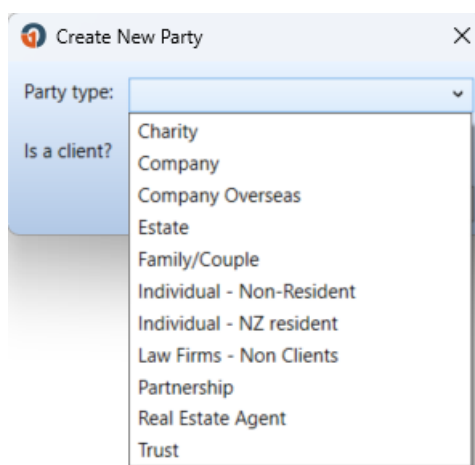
Create New Party
×
Party type:
Is a client?
Charity
Company
Company Overseas
Estate
Family/Couple
Individual - Non-Resident
Individual - NZ resident
Law Firms - Non Clients
Partnership
Real Estate Agent
Trust